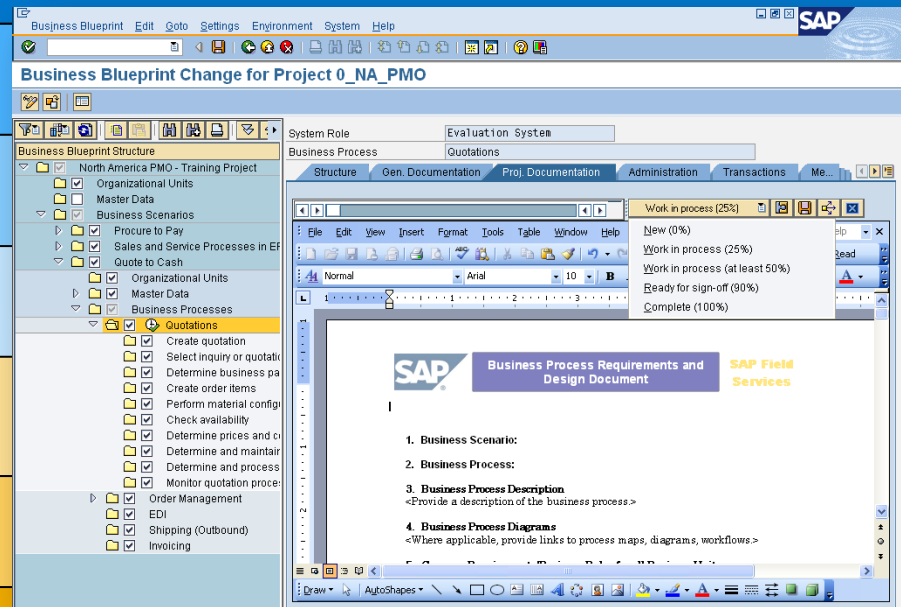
Business Blueprint Edit Goto Settings Environment System Help

SAP

Business Blueprint Change for Project 0_NA_PMO

Business Blueprint Structure

North America PMO - Training Project
Organizational Units
Master Data
Business Scenarios
Procure to Pay
Sales and Service Processes in EF
Quote to Cash
Organizational Units
Master Data
Business Processes
Quotations
Create quotation
Select inquiry or quotatio
Determine business pa
Create order items
Perform material config
Check availability
Determine prices and c
Determine and maintair
Determine and process
Monitor quotation proce
Order Management
EDI
Shipping (Outbound)
Invoicing

System Role | Evaluation System
Business Process | Quotations

Structure | Gen. Documentation | Proj. Documentation | Administration | Transactions | Me...

Work in process (25%)

New (0%)
Work in process (25%)
Work in process (at least 50%)
Ready for sign-off (90%)
Complete (100%)

File Edit View Insert Format Tools Table Window Help

Normal | Arial | 10

Read

SAP Business Process Requirements and Design Document SAP Field Services

1. Business Scenario:

2. Business Process:

3. Business Process Description
<Provide a description of the business process.>

4. Business Process Diagrams
<Where applicable, provide links to process maps, diagrams, workflows.>

Draw | AutoShapes